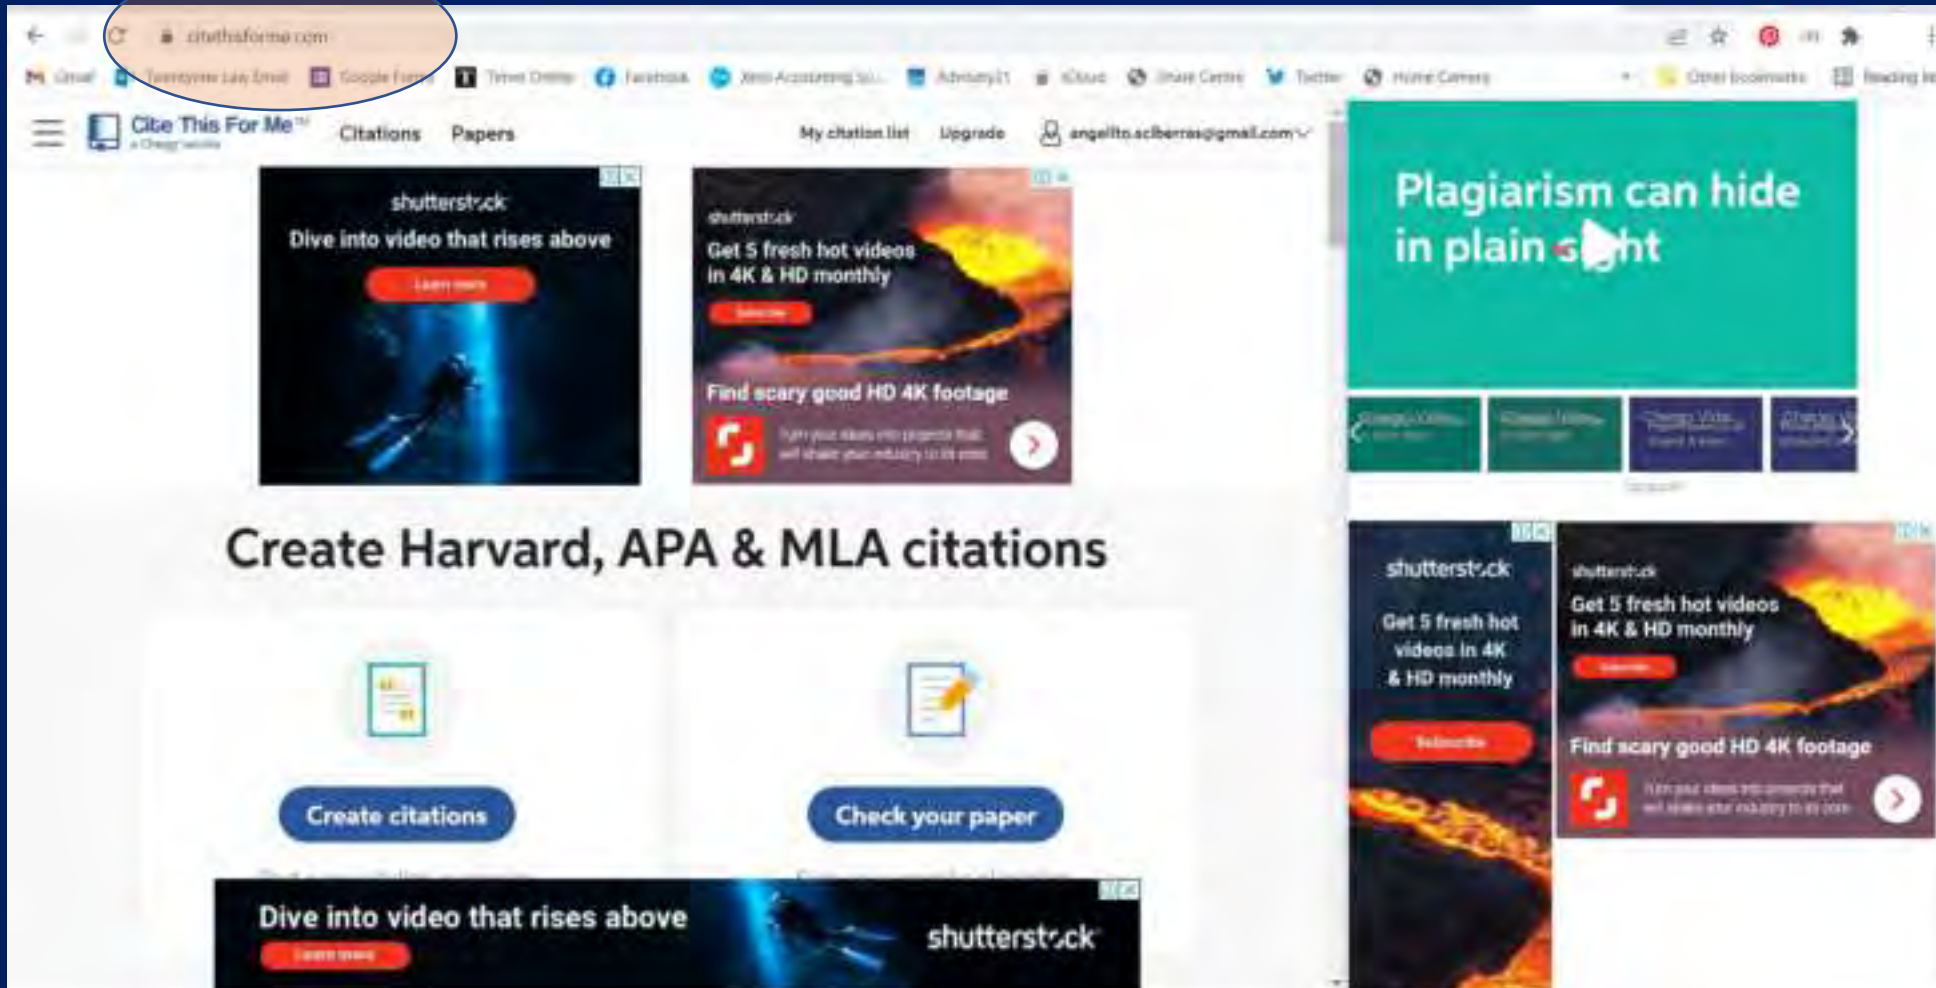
citethisforme.com

Gmail Twentyone Law Email Google Forms Times Online Facebook Xero Accounting Sy... Advisory21 iCloud Share Centre Twitter Home Camera Other bookmarks Reading list

Cite This For Me™ a Chegg service

Citations Papers

My citation list Upgrade angelito.aciberras@gmail.com

shutterstock
Dive into video that rises above
Learn more

shutterstock
Get 5 fresh hot videos in 4K & HD monthly
Subscribe
Find scary good HD 4K footage
Turn your ideas into projects that will shake your industry to its core

Plagiarism can hide in plain sight

Create Harvard, APA & MLA citations

Create citations

Check your paper

shutterstock
Get 5 fresh hot videos in 4K & HD monthly
Subscribe

shutterstock
Get 5 fresh hot videos in 4K & HD monthly
Subscribe
Find scary good HD 4K footage
Turn your ideas into projects that will shake your industry to its core

Dive into video that rises above
Learn more
shutterstock